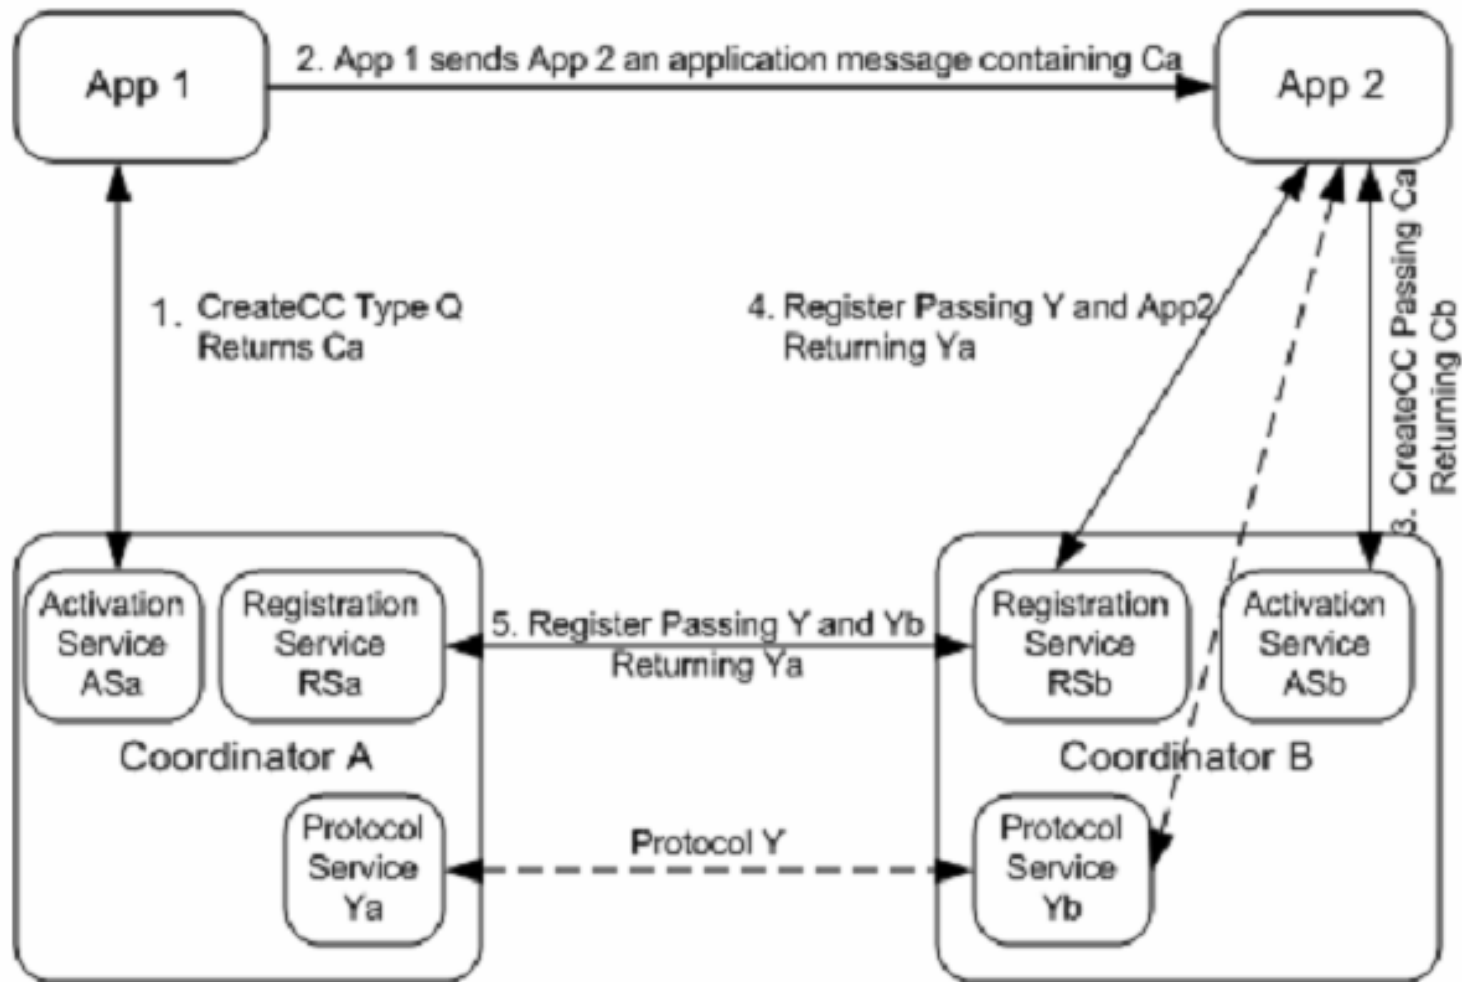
App 1

2. App 1 sends App 2 an application message containing Ca

App 2

1. CreateCC Type Q
Returns Ca

4. Register Passing Y and App2
Returning Ya

3. CreateCC Passing Ca
Returning Cb

Activation Service ASa

Registration Service RSa

5. Register Passing Y and Yb
Returning Ya

Registration Service RSb

Activation Service ASb

Coordinator A

Coordinator B

Protocol Service Ya

Protocol Y

Protocol Service Yb